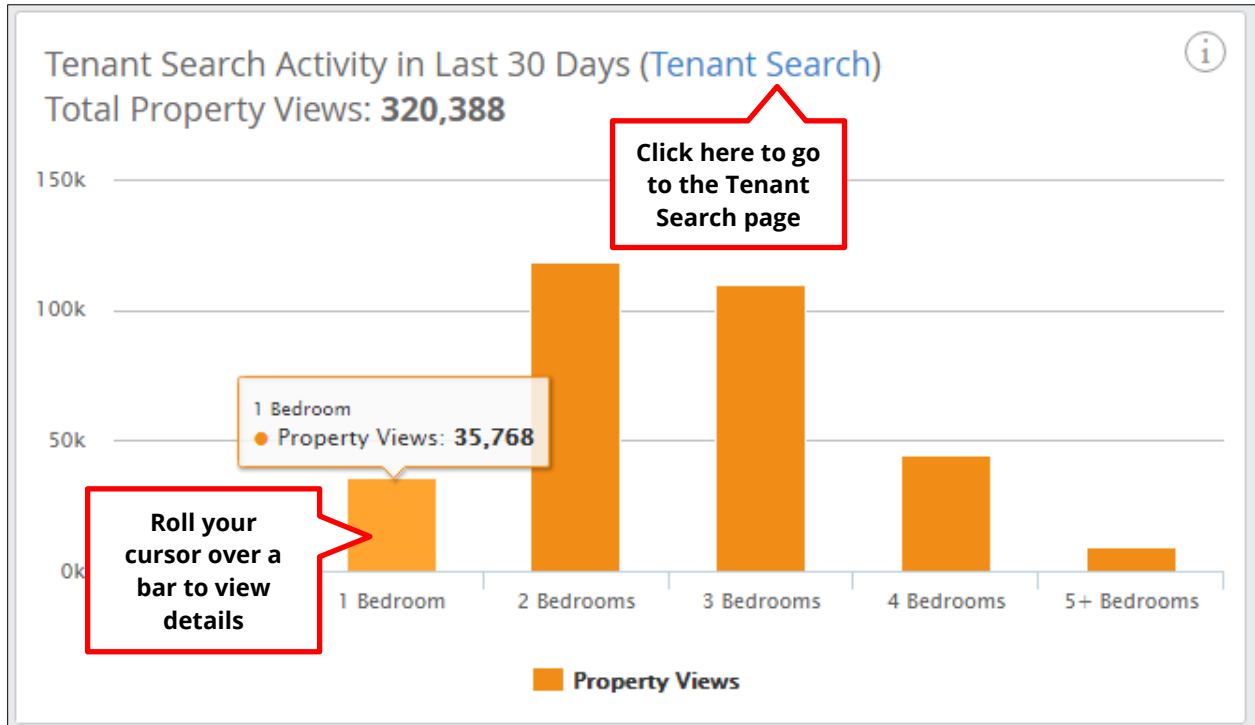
Tenant Search Activity in Last 30 Days (Tenant Search)
Total Property Views: **320,388**

Click here to go to the Tenant Search page

150k
100k
50k
0k

1 Bedroom
● Property Views: **35,768**

Roll your cursor over a bar to view details

1 Bedroom
2 Bedrooms
3 Bedrooms
4 Bedrooms
5+ Bedrooms

Property Views